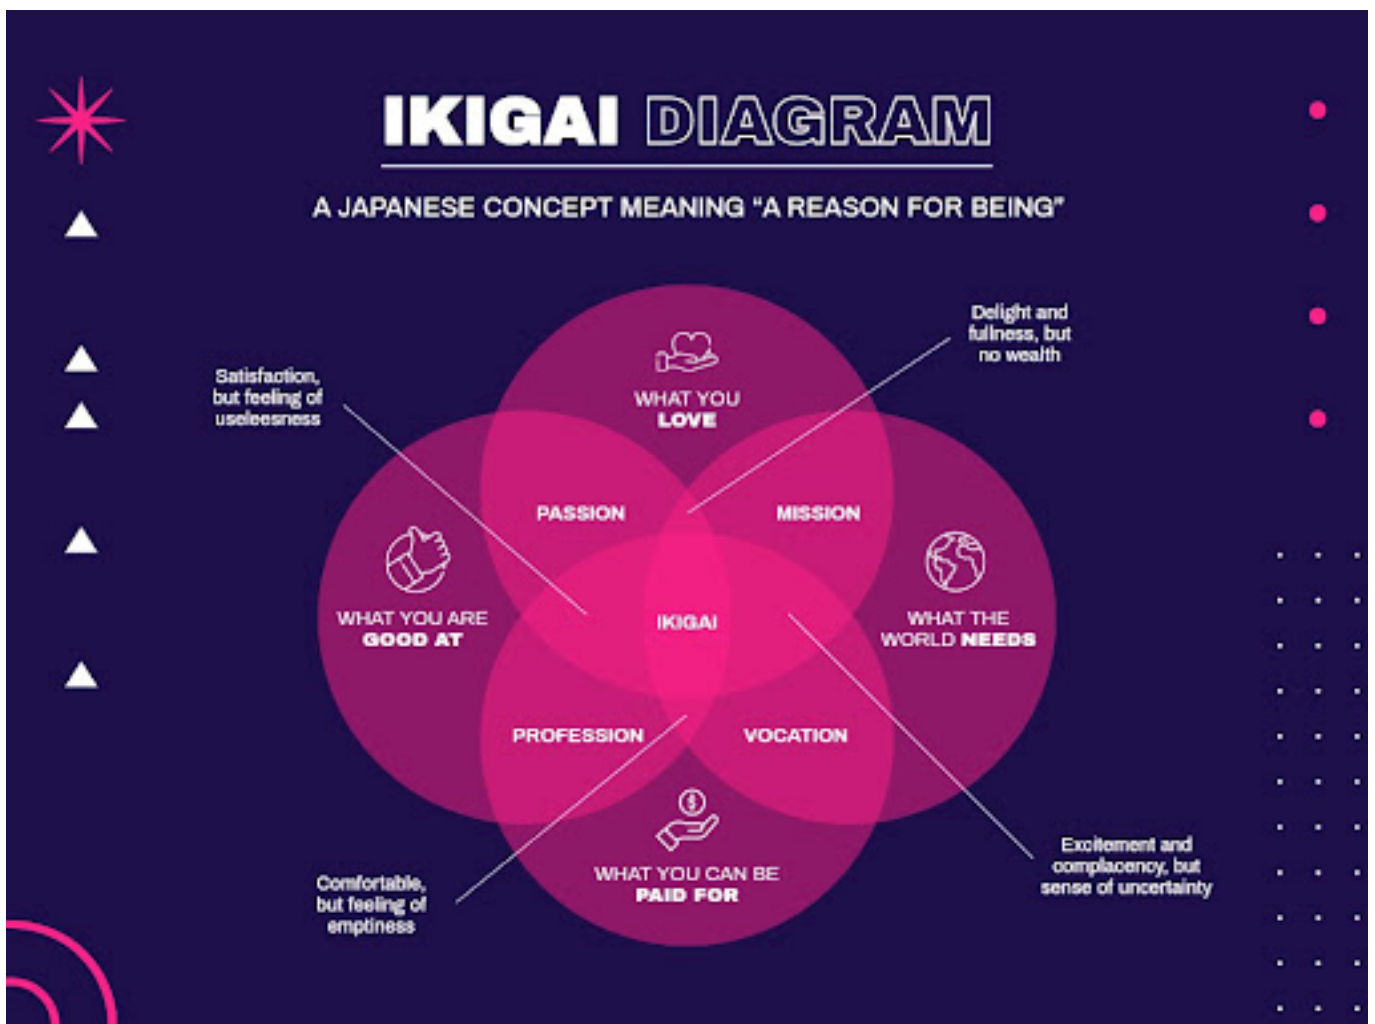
IKIGAI DIAGRAM

A JAPANESE CONCEPT MEANING "A REASON FOR BEING"

Satisfaction, but feeling of uselessness

Delight and fullness, but no wealth

WHAT YOU LOVE

PASSION

MISSION

WHAT YOU ARE GOOD AT

IKIGAI

WHAT THE WORLD NEEDS

PROFESSION

VOCATION

WHAT YOU CAN BE PAID FOR

Comfortable, but feeling of emptiness

Excitement and complacency, but sense of uncertainty